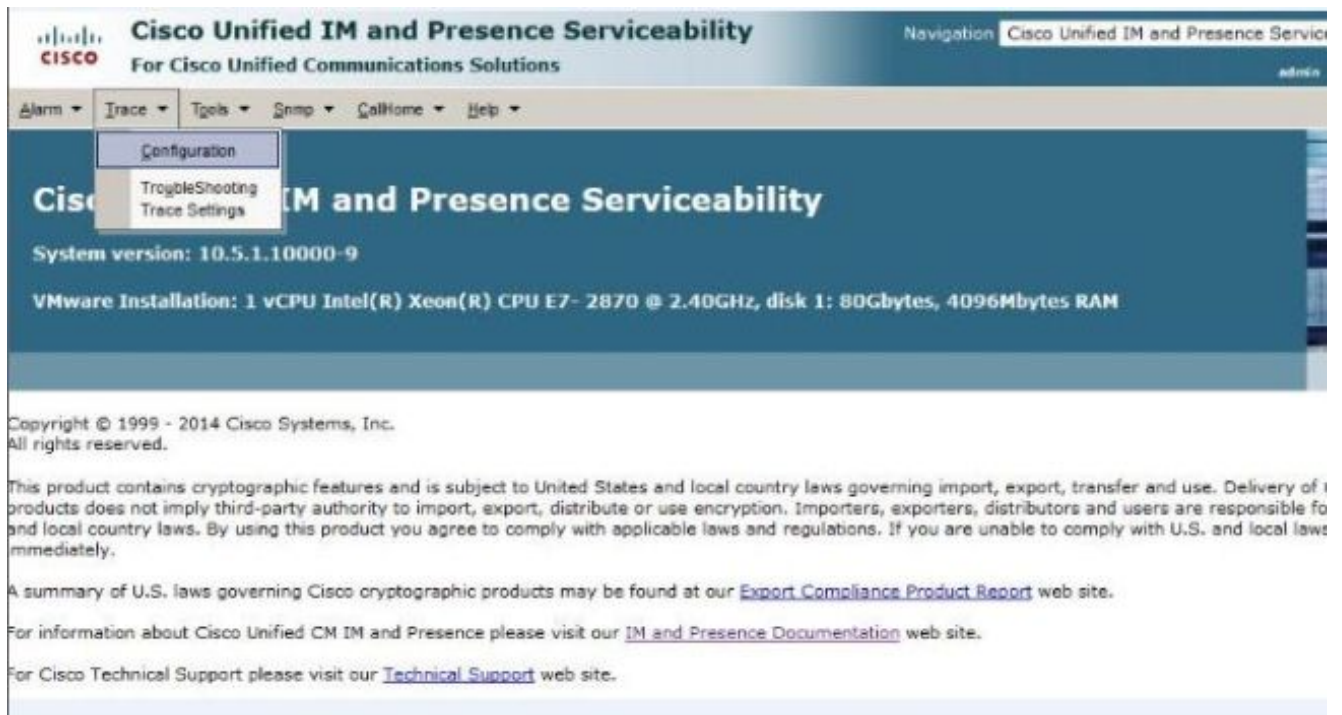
cisco Cisco Unified IM and Presence Serviceability
For Cisco Unified Communications Solutions

Navigation Cisco Unified IM and Presence Servic
admin

Alarm ▾ Trace ▾ Tools ▾ Snmp ▾ CallHome ▾ Help ▾

Configuration
TroubleShooting Trace Settings

Cisc IM and Presence Serviceability

System version: 10.5.1.10000-9

VMware Installation: 1 vCPU Intel(R) Xeon(R) CPU E7- 2870 @ 2.40GHz, disk 1: 80Gbytes, 4096Mbytes RAM

Copyright © 1999 - 2014 Cisco Systems, Inc.
All rights reserved.

This product contains cryptographic features and is subject to United States and local country laws governing import, export, transfer and use. Delivery of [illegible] products does not imply third-party authority to import, export, distribute or use encryption. Importers, exporters, distributors and users are responsible fo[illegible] and local country laws. By using this product you agree to comply with applicable laws and regulations. If you are unable to comply with U.S. and local laws immediately.

A summary of U.S. laws governing Cisco cryptographic products may be found at our Export Compliance Product Report web site.

For information about Cisco Unified CM IM and Presence please visit our IM and Presence Documentation web site.

For Cisco Technical Support please visit our Technical Support web site.